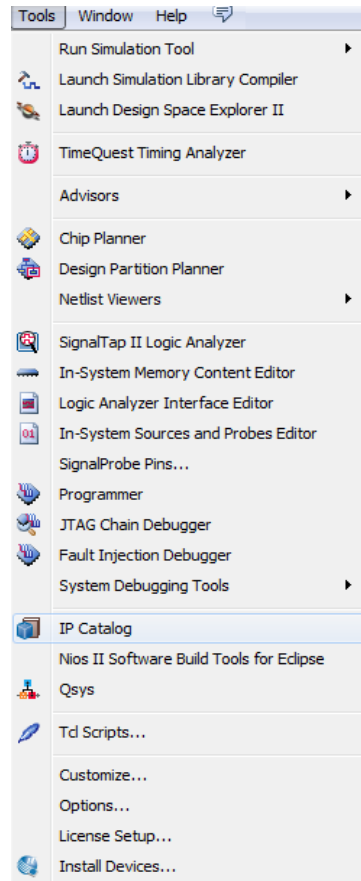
Tools Window Help

Run Simulation Tool
Launch Simulation Library Compiler
Launch Design Space Explorer II

TimeQuest Timing Analyzer

Advisors

Chip Planner
Design Partition Planner
Netlist Viewers

SignalTap II Logic Analyzer
In-System Memory Content Editor
Logic Analyzer Interface Editor
In-System Sources and Probes Editor
SignalProbe Pins...
Programmer
JTAG Chain Debugger
Fault Injection Debugger
System Debugging Tools

IP Catalog
Nios II Software Build Tools for Eclipse
Qsys

Tcl Scripts...

Customize...
Options...
License Setup...
Install Devices...